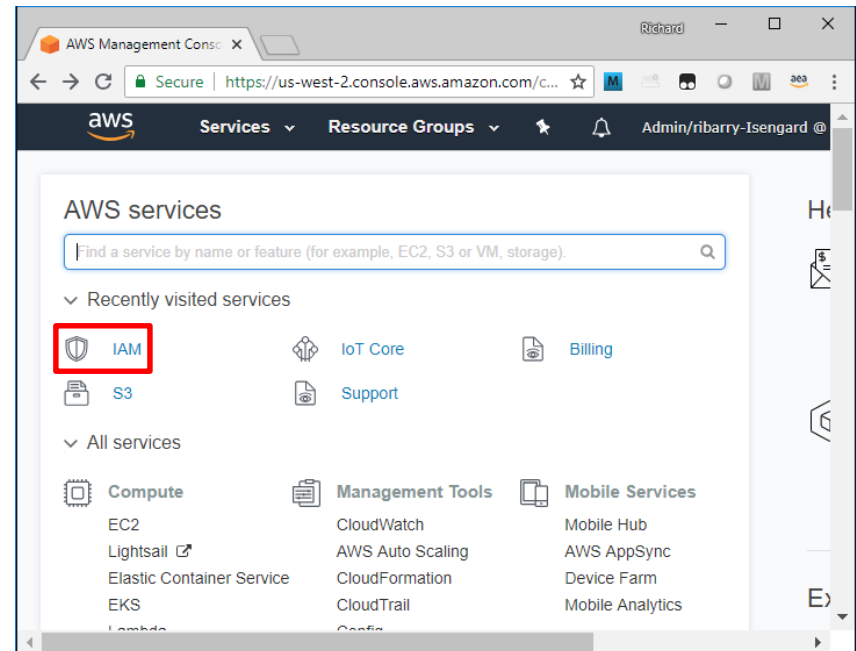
AWS Management Conso ×

Richard

Secure | https://us-west-2.console.aws.amazon.com/c...

aws Services Resource Groups Admin/ribarry-Isengard @

AWS services

Find a service by name or feature (for example, EC2, S3 or VM, storage).

Recently visited services

IAM
IoT Core
Billing
S3
Support

All services

Compute
EC2
Lightsail
Elastic Container Service
EKS
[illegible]

Management Tools
CloudWatch
AWS Auto Scaling
CloudFormation
CloudTrail
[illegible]

Mobile Services
Mobile Hub
AWS AppSync
Device Farm
Mobile Analytics

He

Ex